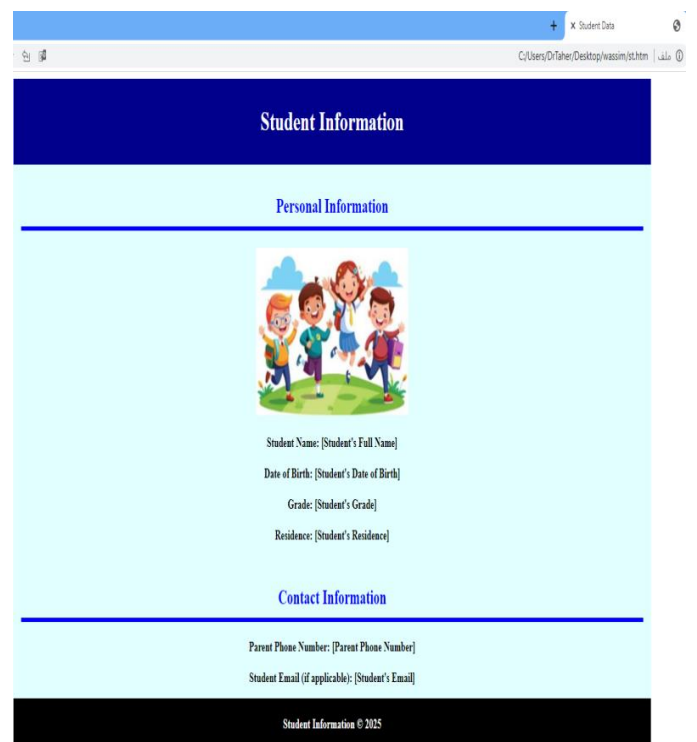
+ × Student Data

C:/Users/DrTaher/Desktop/wassim/st.htm | ملف

Student Information

Personal Information

Student Name: [Student's Full Name]

Date of Birth: [Student's Date of Birth]

Grade: [Student's Grade]

Residence: [Student's Residence]

Contact Information

Parent Phone Number: [Parent Phone Number]

Student Email (if applicable): [Student's Email]

Student Information © 2025